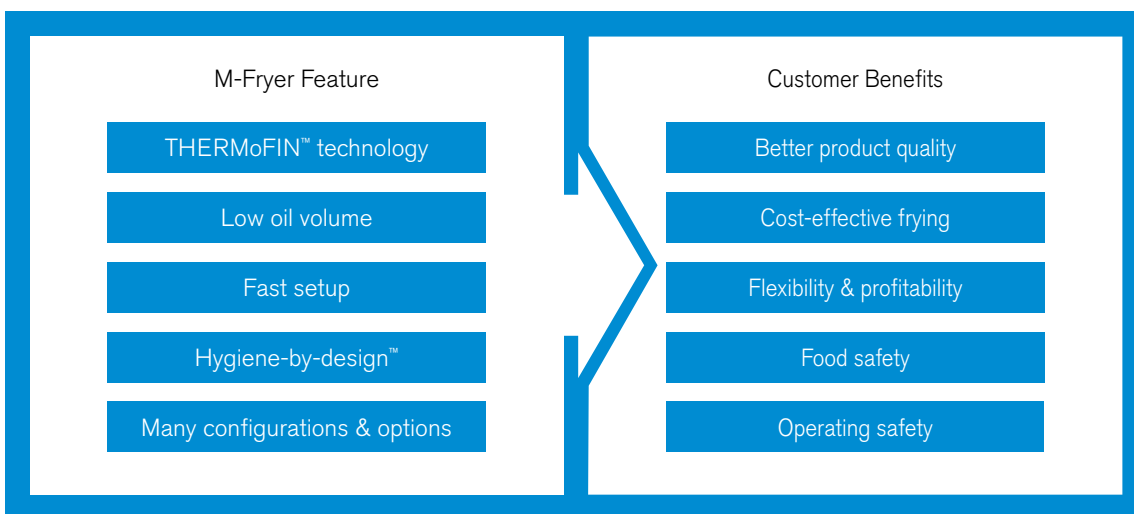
M-Fryer Feature

THERMoFIN™ technology

Low oil volume

Fast setup

Hygiene-by-design™

Many configurations & options

Customer Benefits

Better product quality

Cost-effective frying

Flexibility & profitability

Food safety

Operating safety